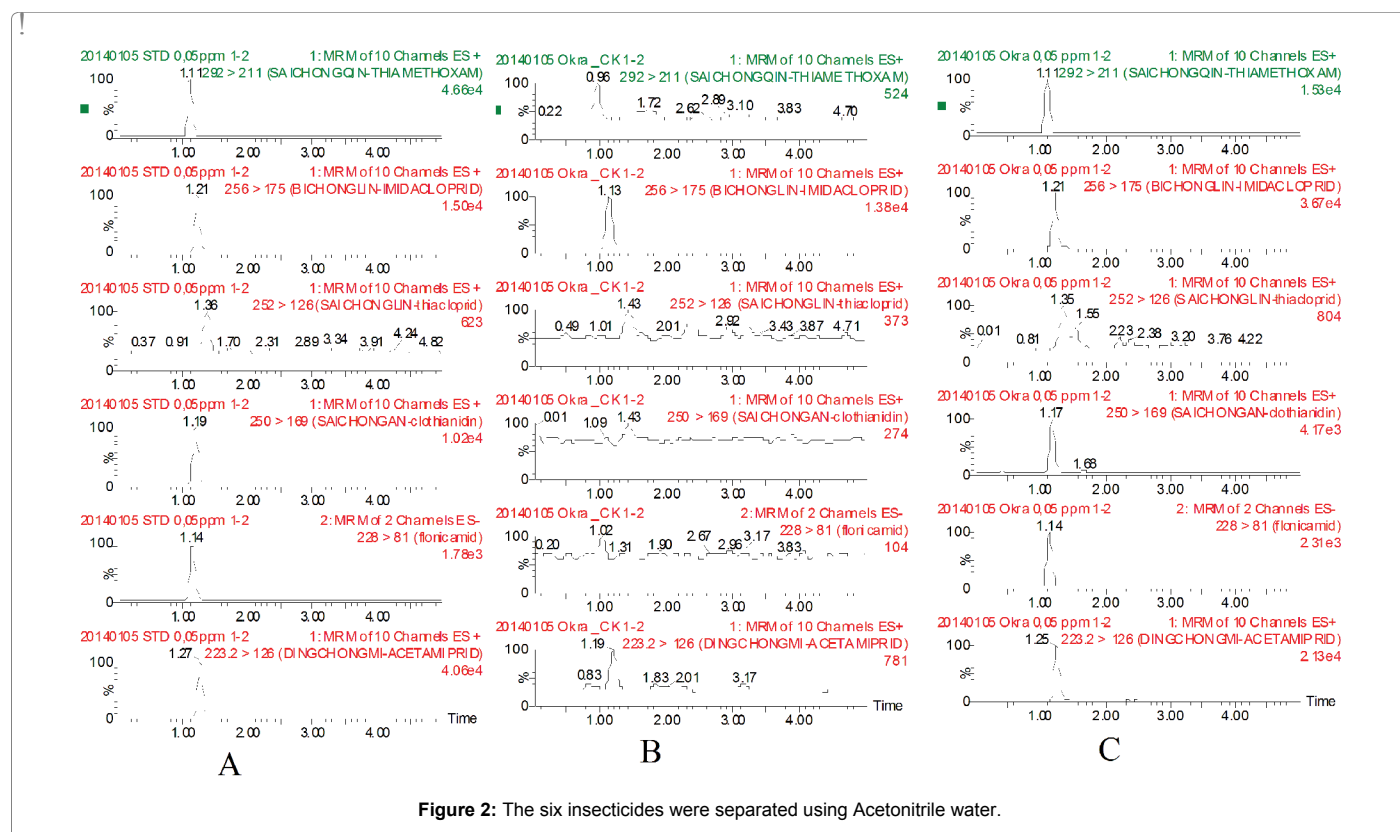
20140105 STD 0,05ppm 1-2 1: MRM of 10 Channels ES+
1.11 292 > 211 (SAICHONGQIN-THIAMETHOXAM)
4.66e4
100
%
0
1.00 2.00 3.00 4.00

20140105 STD 0,05ppm 1-2 1: MRM of 10 Channels ES+
1.21 256 > 175 (BICHONGLIN-IMIDACLOPRID)
1.50e4
100
%
0
1.00 2.00 3.00 4.00

20140105 STD 0,05ppm 1-2 1: MRM of 10 Channels ES+
1.36 252 > 126 (SAICHONGLIN-thiacloprid)
623
100
%
0.37 0.91 1.70 2.31 2.89 3.34 3.91 4.24 4.82
0

20140105 STD 0,05ppm 1-2 1: MRM of 10 Channels ES+
1.19 250 > 169 (SAICHONGAN-clothianidin)
1.02e4
100
%
0
1.00 2.00 3.00 4.00

20140105 STD 0,05ppm 1-2 2: MRM of 2 Channels ES-
1.14 228 > 81 (flonicamid)
1.78e3
100
%
0
1.00 2.00 3.00 4.00

20140105 STD 0,05ppm 1-2 1: MRM of 10 Channels ES+
1.27 223.2 > 126 (DINGCHONGMI-ACETAMIPRID)
4.06e4
100
%
0
Time
1.00 2.00 3.00 4.00

A

20140105 Okra_CK1-2 1: MRM of 10 Channels ES+
0.96 292 > 211 (SAICHONGQIN-THIAMETHOXAM)
524
100
%
0.22 1.72 2.62 2.89 3.10 3.83 4.70
0
1.00 2.00 3.00 4.00

20140105 Okra_CK1-2 1: MRM of 10 Channels ES+
1.13 256 > 175 (BICHONGLIN-IMIDACLOPRID)
1.38e4
100
%
0
1.00 2.00 3.00 4.00

20140105 Okra_CK1-2 1: MRM of 10 Channels ES+
1.43 252 > 126 (SAICHONGLIN-thiacloprid)
373
100
%
0.49 1.01 2.01 2.92 3.43 3.87 4.71
0
1.00 2.00 3.00 4.00

20140105 Okra_CK1-2 1: MRM of 10 Channels ES+
0.01 1.09 1.43 250 > 169 (SAICHONGAN-clothianidin)
274
100
%
0
1.00 2.00 3.00 4.00

20140105 Okra_CK1-2 2: MRM of 2 Channels ES-
1.02 228 > 81 (flonicamid)
104
100
0.20 1.31 1.90 2.67 2.96 3.17 3.83
%
0
1.00 2.00 3.00 4.00

20140105 Okra_CK1-2 1: MRM of 10 Channels ES+
1.19 223.2 > 126 (DINGCHONGMI-ACETAMIPRID)
781
100
%
0.83 1.83 2.01 3.17
0
Time
1.00 2.00 3.00 4.00

B

20140105 Okra 0,05 ppm 1-2 1: MRM of 10 Channels ES+
1.11 292 > 211 (SAICHONGQIN-THIAMETHOXAM)
1.53e4
100
%
0
1.00 2.00 3.00 4.00

20140105 Okra 0,05 ppm 1-2 1: MRM of 10 Channels ES+
1.21 256 > 175 (BICHONGLIN-IMIDACLOPRID)
3.67e4
100
%
0
1.00 2.00 3.00 4.00

20140105 Okra 0,05 ppm 1-2 1: MRM of 10 Channels ES+
1.35 252 > 126 (SAICHONGLIN-thiacloprid)
804
100
1.55
%
0.01 0.81 2.23 2.38 3.20 3.76 4.22
0
1.00 2.00 3.00 4.00

20140105 Okra 0,05 ppm 1-2 1: MRM of 10 Channels ES+
1.17 250 > 169 (SAICHONGAN-clothianidin)
4.17e3
100
%
1.68
0
1.00 2.00 3.00 4.00

20140105 Okra 0,05 ppm 1-2 2: MRM of 2 Channels ES-
1.14 228 > 81 (flonicamid)
2.31e3
100
%
0
1.00 2.00 3.00 4.00

20140105 Okra 0,05 ppm 1-2 1: MRM of 10 Channels ES+
1.25 223.2 > 126 (DINGCHONGMI-ACETAMIPRID)
2.13e4
100
%
0
Time
1.00 2.00 3.00 4.00

C

**Figure 2:** The six insecticides were separated using Acetonitrile water.